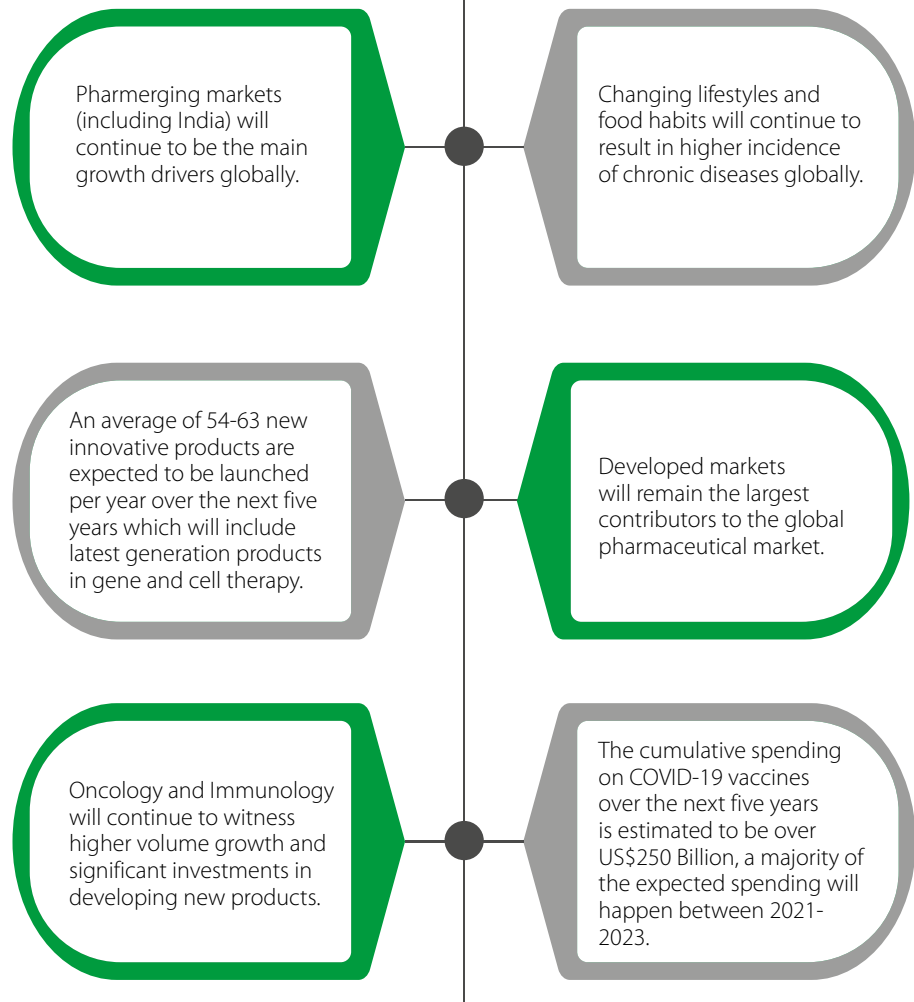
Pharmerging markets (including India) will continue to be the main growth drivers globally.

Changing lifestyles and food habits will continue to result in higher incidence of chronic diseases globally.

An average of 54-63 new innovative products are expected to be launched per year over the next five years which will include latest generation products in gene and cell therapy.

Developed markets will remain the largest contributors to the global pharmaceutical market.

Oncology and Immunology will continue to witness higher volume growth and significant investments in developing new products.

The cumulative spending on COVID-19 vaccines over the next five years is estimated to be over US$250 Billion, a majority of the expected spending will happen between 2021-2023.